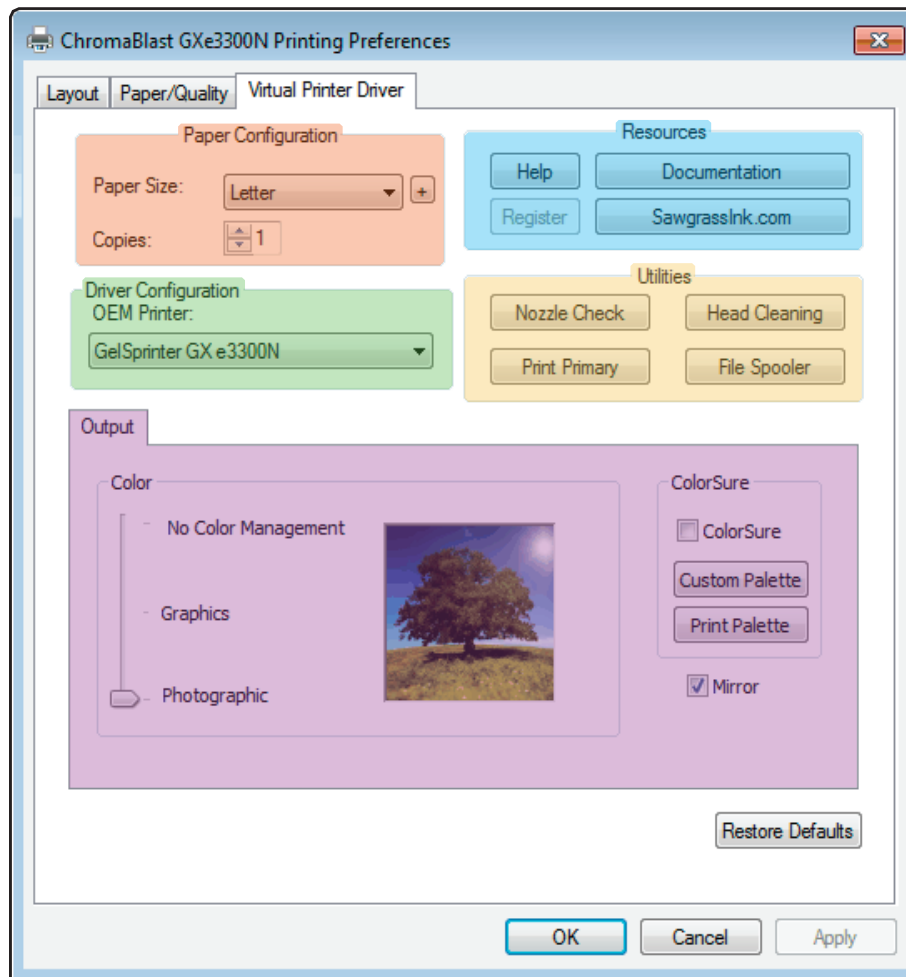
ChromaBlast GXe3300N Printing Preferences

Layout | Paper/Quality | Virtual Printer Driver

Paper Configuration
Paper Size: Letter +
Copies: 1

Resources
Help | Documentation
Register | SawgrassInk.com

Driver Configuration
OEM Printer:
GelSprinter GX e3300N

Utilities
Nozzle Check | Head Cleaning
Print Primary | File Spooler

Output

Color
No Color Management
Graphics
Photographic

ColorSure
ColorSure
Custom Palette
Print Palette
Mirror

Restore Defaults

OK | Cancel | Apply